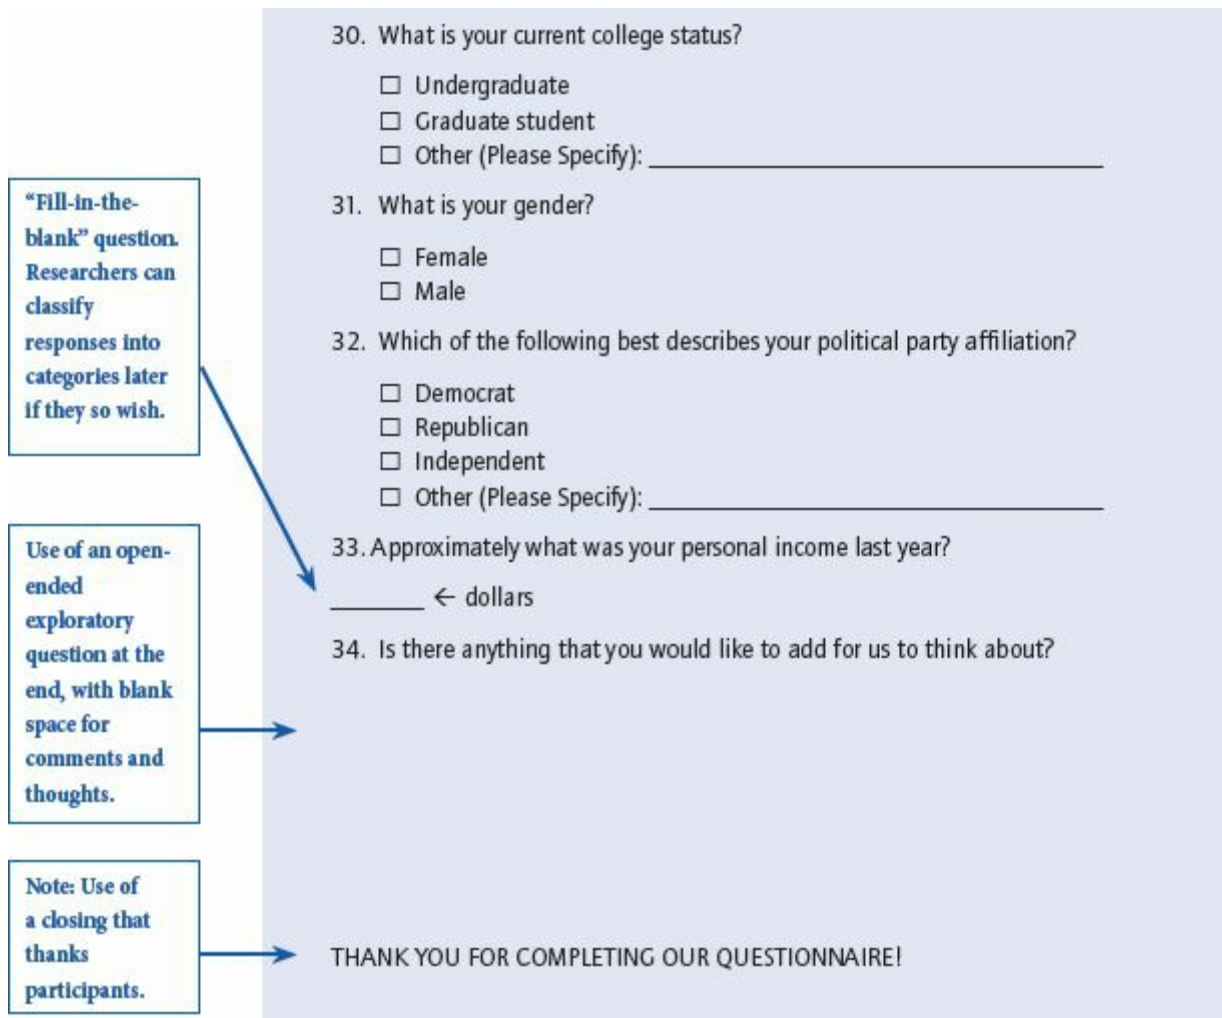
"Fill-in-the-blank" question. Researchers can classify responses into categories later if they so wish.

Use of an open-ended exploratory question at the end, with blank space for comments and thoughts.

Note: Use of a closing that thanks participants.

30. What is your current college status?

☐ Undergraduate
☐ Graduate student
☐ Other (Please Specify): ____________________

31. What is your gender?

☐ Female
☐ Male

32. Which of the following best describes your political party affiliation?

☐ Democrat
☐ Republican
☐ Independent
☐ Other (Please Specify): ____________________

33. Approximately what was your personal income last year?

_______ ← dollars

34. Is there anything that you would like to add for us to think about?

THANK YOU FOR COMPLETING OUR QUESTIONNAIRE!